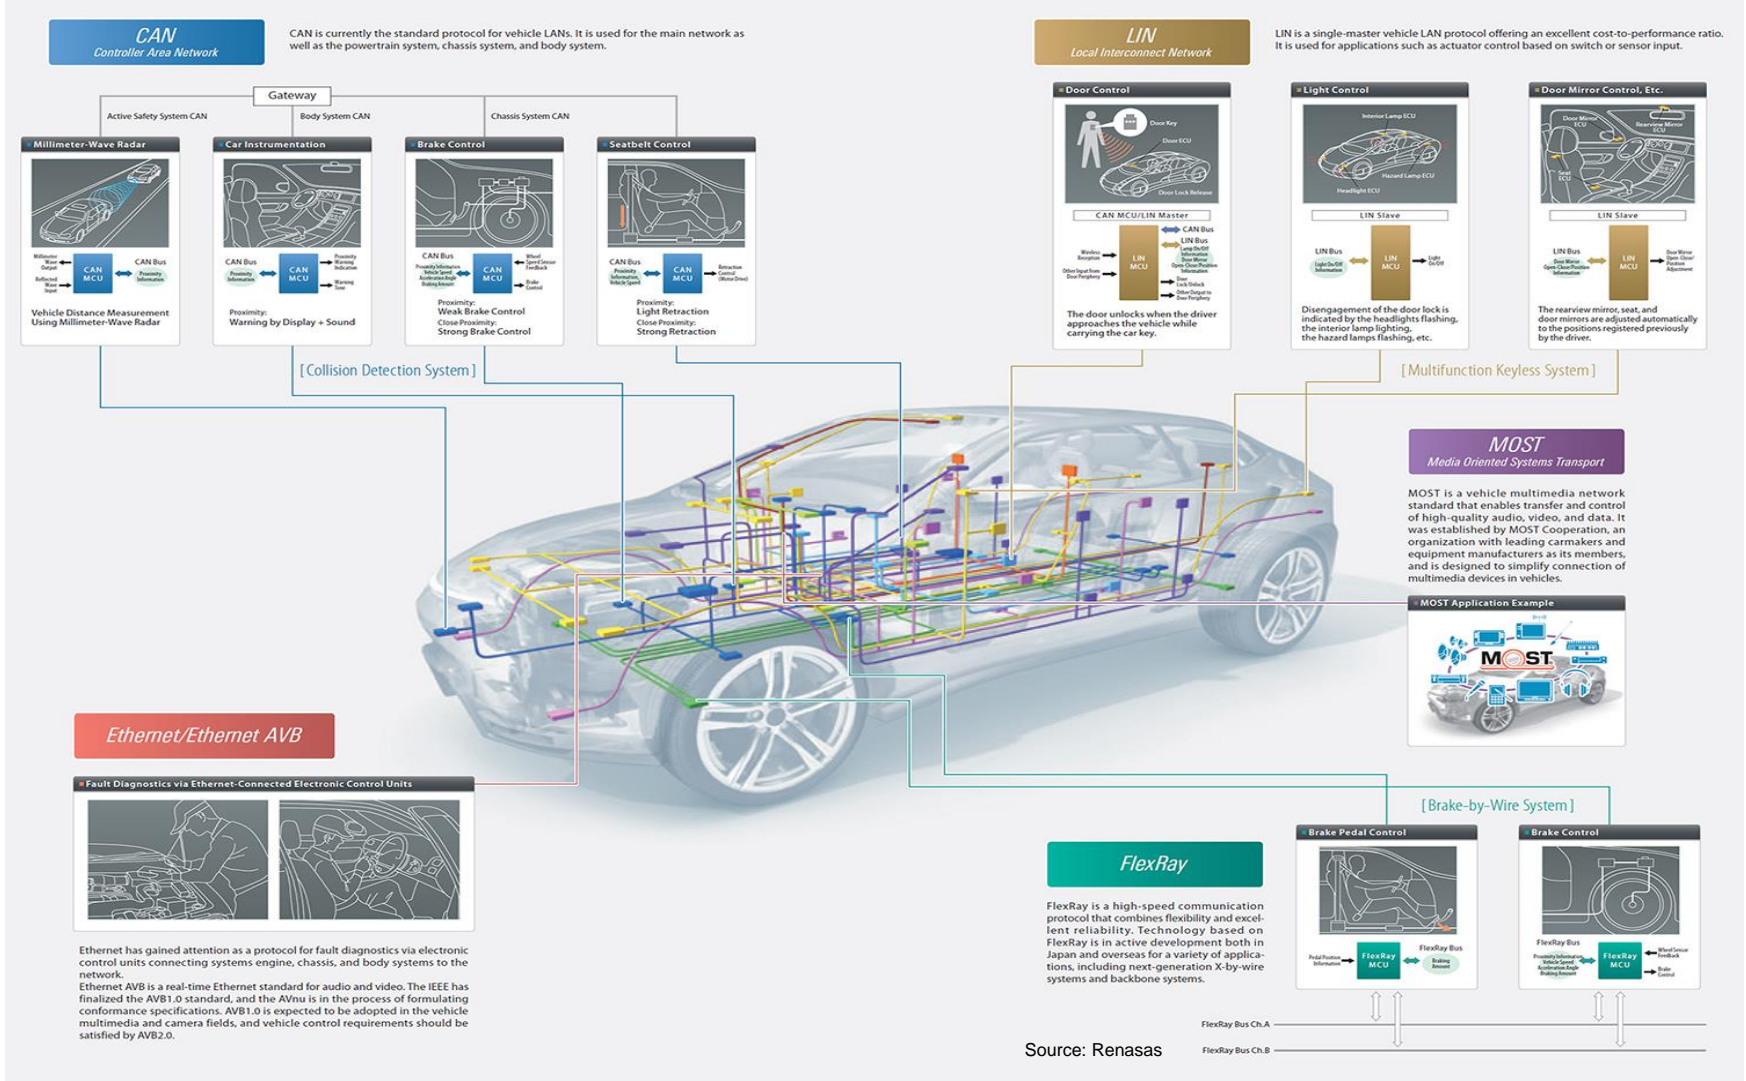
CAN
Controller Area Network

CAN is currently the standard protocol for vehicle LANs. It is used for the main network as well as the powertrain system, chassis system, and body system.

Gateway

Active Safety System CAN

Body System CAN

Chassis System CAN

Millimeter-Wave Radar

Millimeter Wave Output
Reflected Wave Input
CAN MCU
CAN Bus
Proximity Information

Vehicle Distance Measurement Using Millimeter-Wave Radar

Car Instrumentation

CAN Bus
Proximity Information
CAN MCU
Proximity Warning Indication
Warning Tone

Proximity:
Warning by Display + Sound

Brake Control

CAN Bus
Proximity Information Vehicle Speed Acceleration Angle Braking Amount
CAN MCU
Wheel Speed Sensor Feedback
Brake Control

Proximity:
Weak Brake Control
Close Proximity:
Strong Brake Control

Seatbelt Control

CAN Bus
Proximity Information, Vehicle Speed
CAN MCU
Retraction Control (Motor Drive)

Proximity:
Light Retraction
Close Proximity:
Strong Retraction

[Collision Detection System]

LIN
Local Interconnect Network

LIN is a single-master vehicle LAN protocol offering an excellent cost-to-performance ratio. It is used for applications such as actuator control based on switch or sensor input.

Door Control

Door Key
Door ECU
Door Lock Release

CAN MCU/LIN Master

CAN Bus
LIN Bus
Wireless Reception
Other Input from Door Periphery
LIN MCU
Lamp On/Off Information
Door Mirror Open-Close Position Information
Door Lock/Unlock
Other Output to Door Periphery

The door unlocks when the driver approaches the vehicle while carrying the car key.

Light Control

Interior Lamp ECU
Hazard Lamp ECU
Headlight ECU

LIN Slave

LIN Bus
Light On/Off Information
LIN MCU
Light On/Off

Disengagement of the door lock is indicated by the headlights flashing, the interior lamp lighting, the hazard lamps flashing, etc.

Door Mirror Control, Etc.

Door Mirror ECU
Rearview Mirror ECU
Seat ECU

LIN Slave

LIN Bus
Door Mirror Open-Close Position Information
LIN MCU
Door Mirror Open-Close Position Adjustment

The rearview mirror, seat, and door mirrors are adjusted automatically to the positions registered previously by the driver.

[Multifunction Keyless System]

MOST
Media Oriented Systems Transport

MOST is a vehicle multimedia network standard that enables transfer and control of high-quality audio, video, and data. It was established by MOST Cooperation, an organization with leading carmakers and equipment manufacturers as its members, and is designed to simplify connection of multimedia devices in vehicles.

MOST Application Example

MOST

Ethernet/Ethernet AVB

Fault Diagnostics via Ethernet-Connected Electronic Control Units

Ethernet has gained attention as a protocol for fault diagnostics via electronic control units connecting systems engine, chassis, and body systems to the network.
Ethernet AVB is a real-time Ethernet standard for audio and video. The IEEE has finalized the AVB1.0 standard, and the AVnu is in the process of formulating conformance specifications. AVB1.0 is expected to be adopted in the vehicle multimedia and camera fields, and vehicle control requirements should be satisfied by AVB2.0.

FlexRay

FlexRay is a high-speed communication protocol that combines flexibility and excellent reliability. Technology based on FlexRay is in active development both in Japan and overseas for a variety of applications, including next-generation X-by-wire systems and backbone systems.

[Brake-by-Wire System]

Brake Pedal Control

Pedal Position Information
FlexRay MCU
FlexRay Bus
Braking Amount

Brake Control

FlexRay Bus
Proximity Information Vehicle Speed Acceleration Angle Braking Amount
FlexRay MCU
Wheel Sensor Feedback
Brake Control

FlexRay Bus Ch.A
FlexRay Bus Ch.B

Source: Renasas